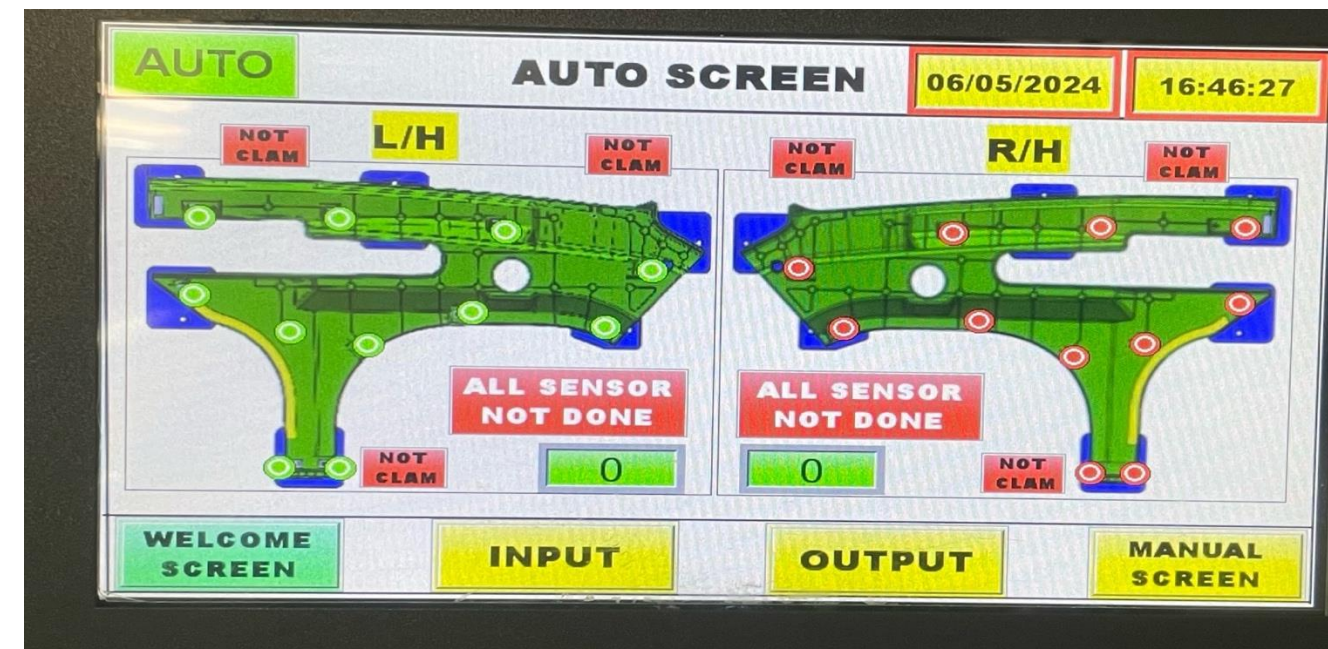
AUTO

AUTO SCREEN

06/05/2024

16:46:27

NOT CLAM

L/H

NOT CLAM

NOT CLAM

R/H

NOT CLAM

ALL SENSOR NOT DONE

ALL SENSOR NOT DONE

0

0

NOT CLAM

NOT CLAM

WELCOME SCREEN

INPUT

OUTPUT

MANUAL SCREEN